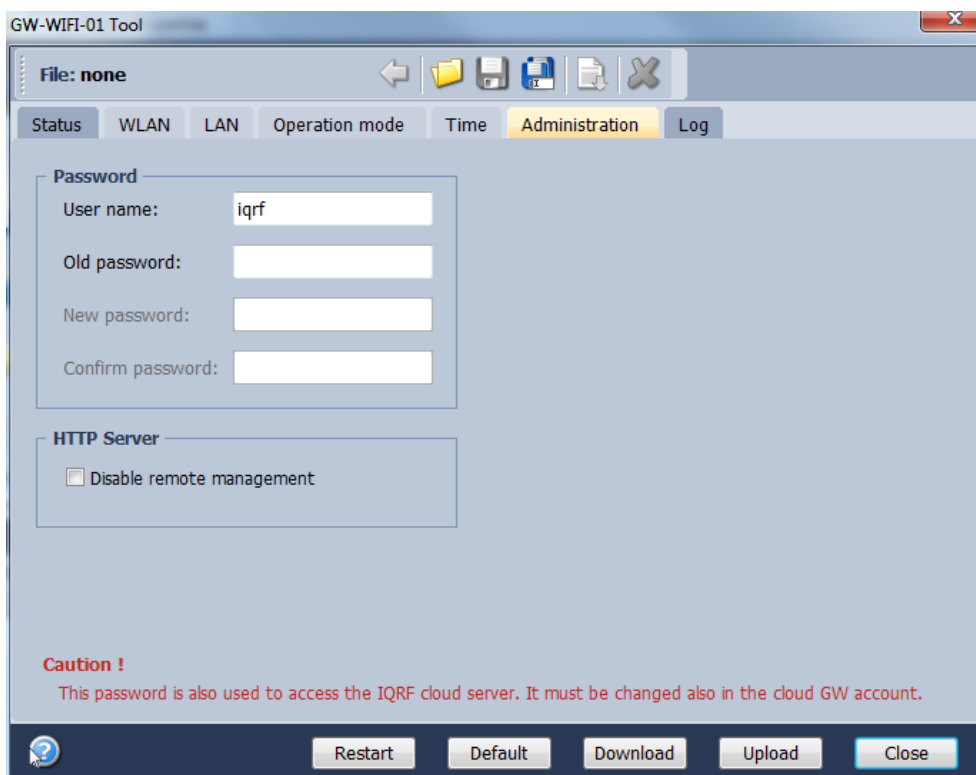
GW-WIFI-01 Tool

File: none

Status | WLAN | LAN | Operation mode | Time | Administration | Log

Password
User name: iqrf
Old password:
New password:
Confirm password:

HTTP Server
Disable remote management

Caution !
This password is also used to access the IQRF cloud server. It must be changed also in the cloud GW account.

Restart Default Download Upload Close